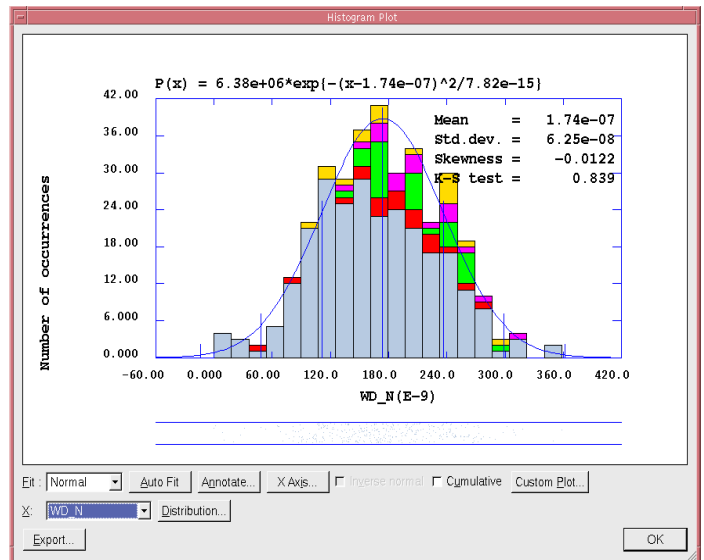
Histogram Plot

P(x) = 6.38e+06*exp(-(x-1.74e-07)^2/7.82e-15)

Mean = 1.74e-07
Std.dev. = 6.25e-08
Skewness = -0.0122
K-S test = 0.839

Number of occurrences

42.00
36.00
30.00
24.00
18.00
12.00
6.000
0.000

-60.00 0.000 60.00 120.0 180.0 240.0 300.0 360.0 420.0

WD_N(E-9)

Fit: Normal Auto Fit Annotate... X Axis... Inverse normal Cumulative Custom Plot...

X: WD_N Distribution...

Export... OK